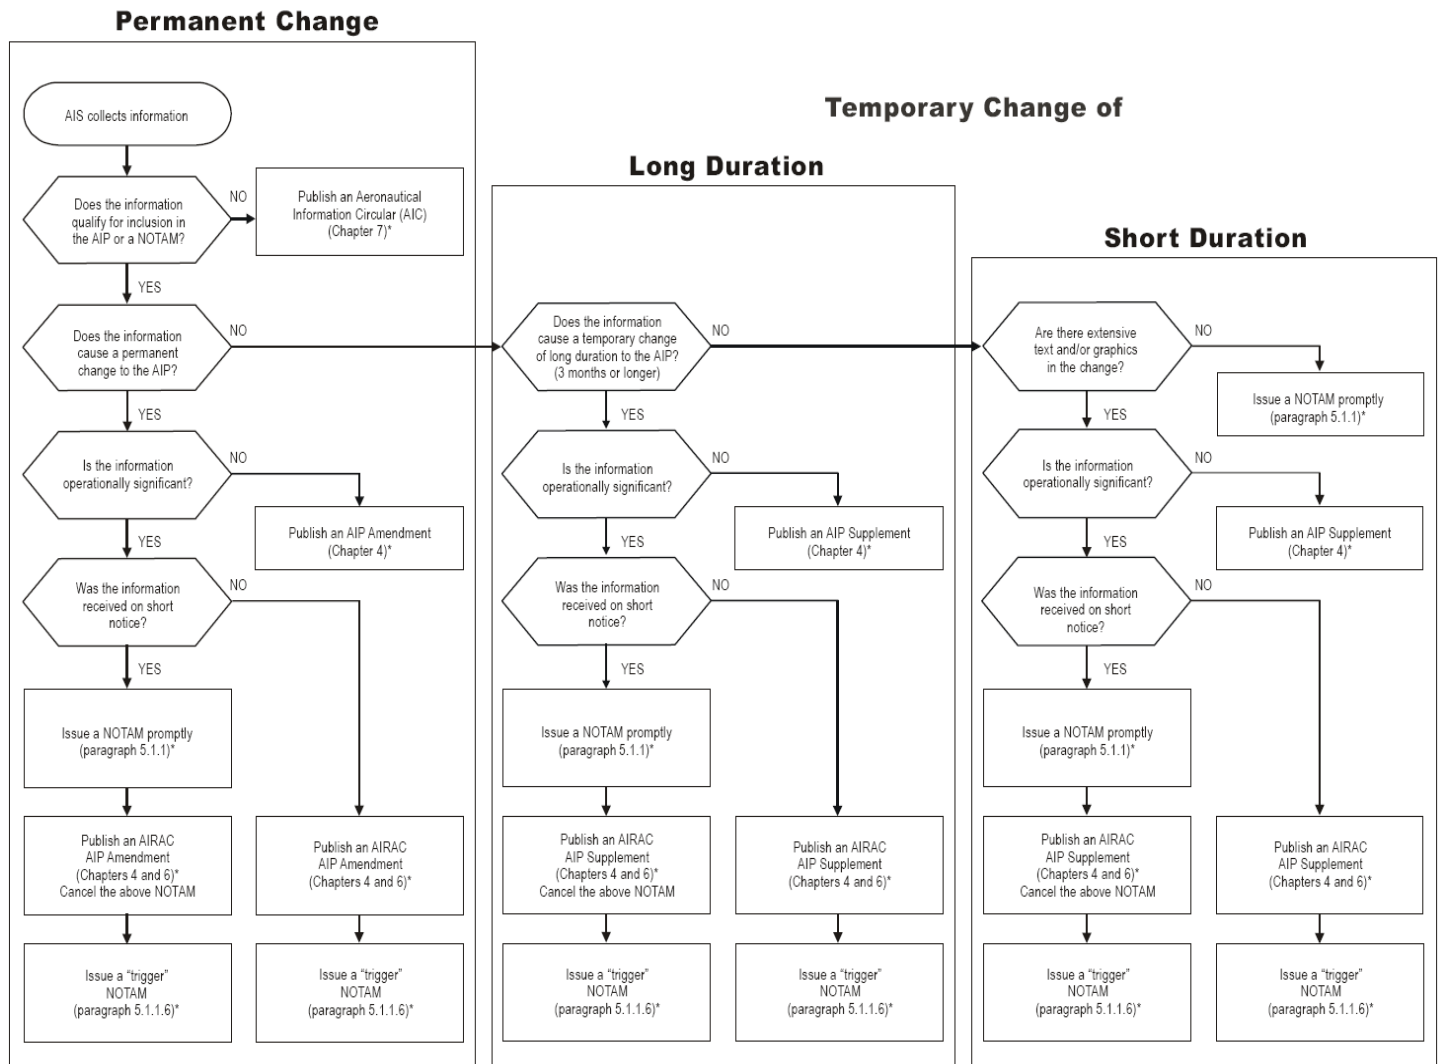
Permanent Change

AIS collects information

Does the information qualify for inclusion in the AIP or a NOTAM?

NO

Publish an Aeronautical Information Circular (AIC) (Chapter 7)*

YES

Does the information cause a permanent change to the AIP?

NO

YES

Is the information operationally significant?

NO

Publish an AIP Amendment (Chapter 4)*

YES

Was the information received on short notice?

NO

YES

Issue a NOTAM promptly (paragraph 5.1.1)*

Publish an AIRAC AIP Amendment (Chapters 4 and 6)* Cancel the above NOTAM

Publish an AIRAC AIP Amendment (Chapters 4 and 6)*

Issue a "trigger" NOTAM (paragraph 5.1.1.6)*

Issue a "trigger" NOTAM (paragraph 5.1.1.6)*

Temporary Change of

Long Duration

Does the information cause a temporary change of long duration to the AIP? (3 months or longer)

NO

YES

Is the information operationally significant?

NO

Publish an AIP Supplement (Chapter 4)*

YES

Was the information received on short notice?

NO

YES

Issue a NOTAM promptly (paragraph 5.1.1)*

Publish an AIRAC AIP Supplement (Chapters 4 and 6)* Cancel the above NOTAM

Publish an AIRAC AIP Supplement (Chapters 4 and 6)*

Issue a "trigger" NOTAM (paragraph 5.1.1.6)*

Issue a "trigger" NOTAM (paragraph 5.1.1.6)*

Short Duration

Are there extensive text and/or graphics in the change?

NO

Issue a NOTAM promptly (paragraph 5.1.1)*

YES

Is the information operationally significant?

NO

Publish an AIP Supplement (Chapter 4)*

YES

Was the information received on short notice?

NO

YES

Issue a NOTAM promptly (paragraph 5.1.1)*

Publish an AIRAC AIP Supplement (Chapters 4 and 6)* Cancel the above NOTAM

Publish an AIRAC AIP Supplement (Chapters 4 and 6)*

Issue a "trigger" NOTAM (paragraph 5.1.1.6)*

Issue a "trigger" NOTAM (paragraph 5.1.1.6)*